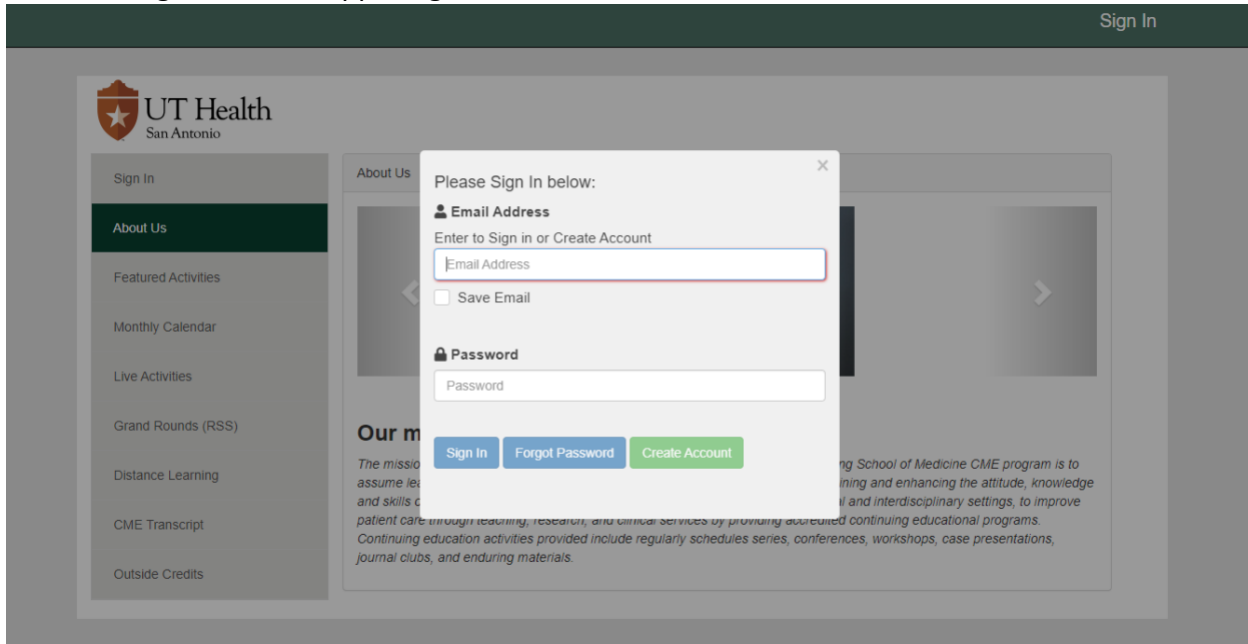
Sign In

UT Health
San Antonio

Sign In

About Us

Featured Activities

Monthly Calendar

Live Activities

Grand Rounds (RSS)

Distance Learning

CME Transcript

Outside Credits

About Us

×

Please Sign In below:

Email Address

Enter to Sign in or Create Account

Email Address

Save Email

Password

Password

Sign In Forgot Password Create Account

Our m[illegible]

The missio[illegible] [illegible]ng School of Medicine CME program is to assume le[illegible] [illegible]ining and enhancing the attitude, knowledge and skills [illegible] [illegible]al and interdisciplinary settings, to improve patient care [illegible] providing accredited continuing educational programs. Continuing education activities provided include regularly schedules series, conferences, workshops, case presentations, journal clubs, and enduring materials.